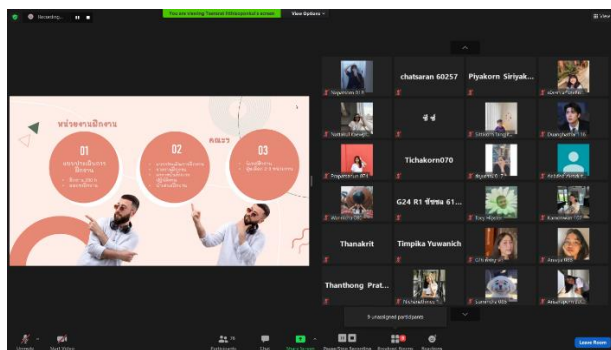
Recording...

You are viewing Tanawat Ittidejwitphak's screen

View Options

หน่วยงานฝึกงาน

คณะ

01

02

03

chatsaran 60257

Piyakorn Siriyak...

ฟ ฟ

Tichakorn070

G24 R1 ชัชชล 61...

Thanakrit

Timpika Yuwanich

Thanthong Prat...

9 unassigned participants

Unmute

Start Video

Participants

Chat

Share Screen

Show Captions

Breakout Rooms

Reactions

Leave Room